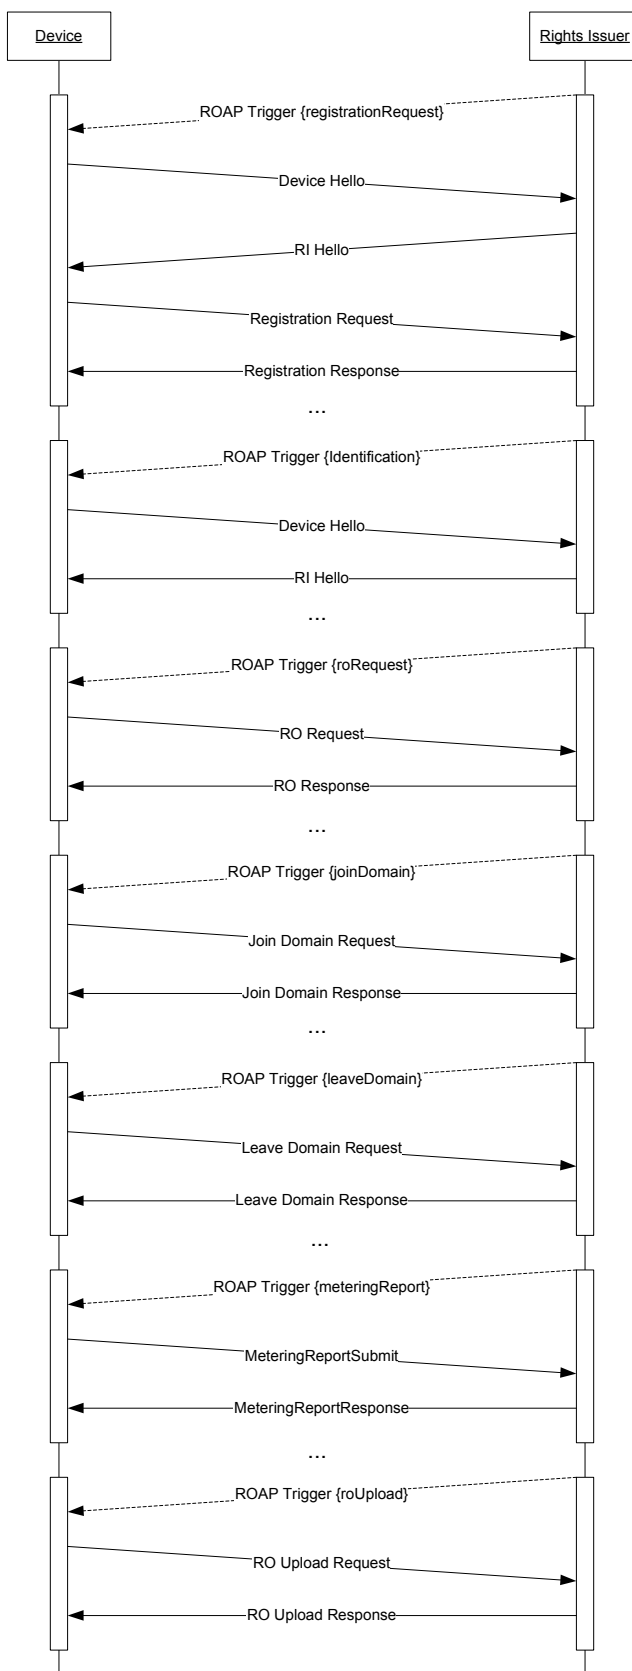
Device

Rights Issuer

ROAP Trigger {registrationRequest}

Device Hello

RI Hello

Registration Request

Registration Response

...

ROAP Trigger {Identification}

Device Hello

RI Hello

...

ROAP Trigger {roRequest}

RO Request

RO Response

...

ROAP Trigger {joinDomain}

Join Domain Request

Join Domain Response

...

ROAP Trigger {leaveDomain}

Leave Domain Request

Leave Domain Response

...

ROAP Trigger {meteringReport}

MeteringReportSubmit

MeteringReportResponse

...

ROAP Trigger {roUpload}

RO Upload Request

RO Upload Response